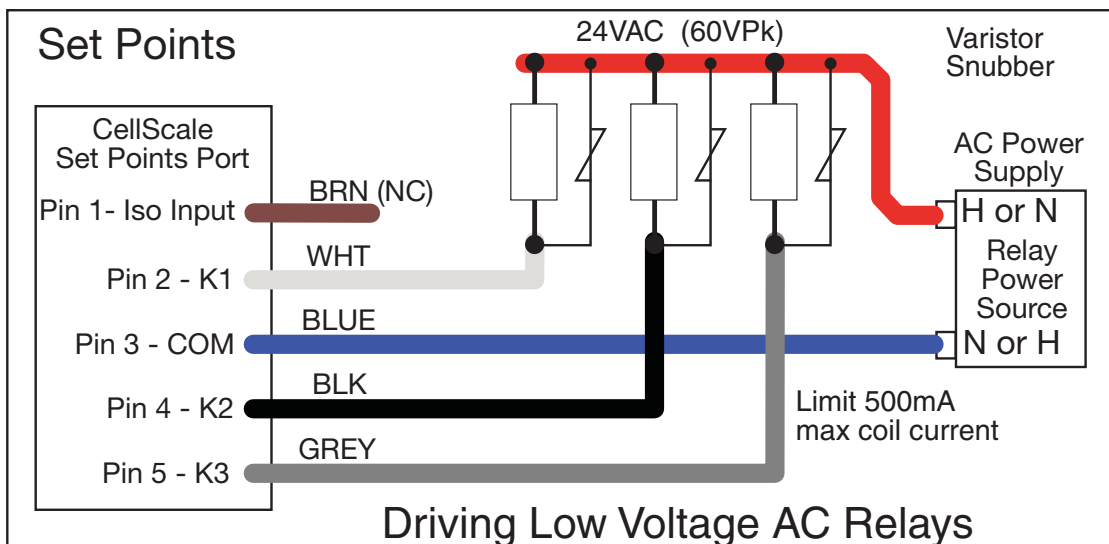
Set Points

24VAC (60VPk)

Varistor Snubber

CellScale Set Points Port

Pin 1- Iso Input

BRN (NC)

Pin 2 - K1

WHT

Pin 3 - COM

BLUE

Pin 4 - K2

BLK

Pin 5 - K3

GREY

AC Power Supply

H or N

Relay Power Source

N or H

Limit 500mA max coil current

Driving Low Voltage AC Relays